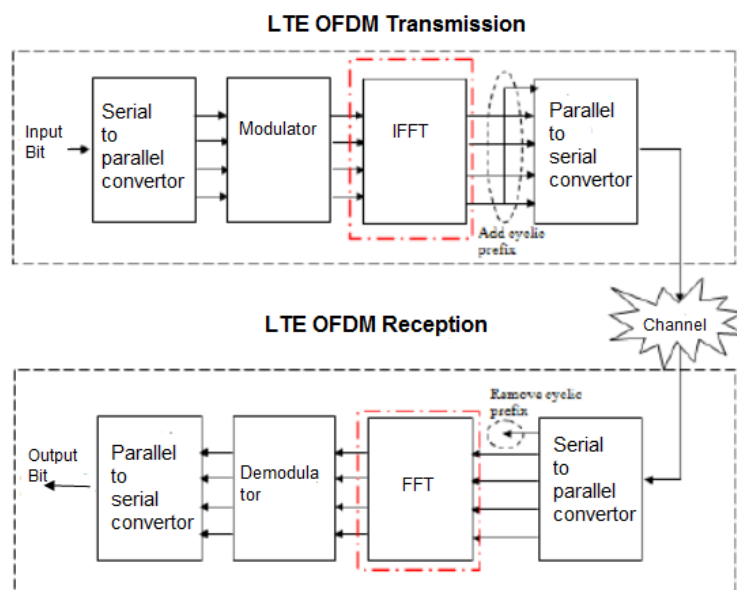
LTE OFDM Transmission

Input Bit

Serial to parallel convertor

Modulator

IFFT

Add cyclic prefix

Parallel to serial convertor

Channel

LTE OFDM Reception

Output Bit

Parallel to serial convertor

Demodulator

FFT

Remove cyclic prefix

Serial to parallel convertor